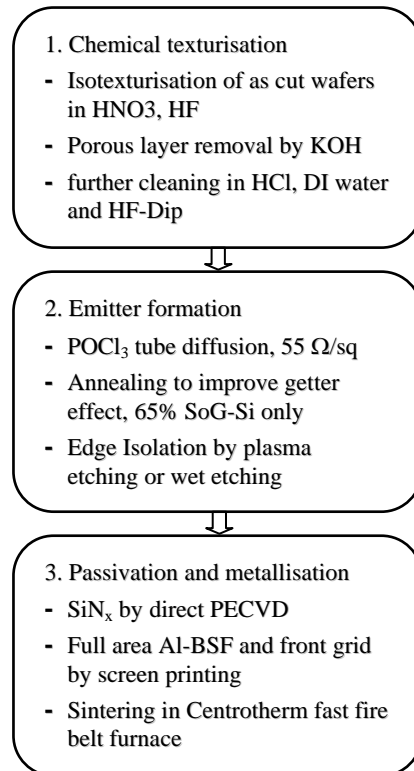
1. Chemical texturisation

- Isotexturisation of as cut wafers in HNO3, HF

- Porous layer removal by KOH

- further cleaning in HCl, DI water and HF-Dip

2. Emitter formation

- $POCl_3$ tube diffusion, 55 Ω/sq

- Annealing to improve getter effect, 65% SoG-Si only

- Edge Isolation by plasma etching or wet etching

3. Passivation and metallisation

- $SiN_x$ by direct PECVD

- Full area Al-BSF and front grid by screen printing

- Sintering in Centrotherm fast fire belt furnace